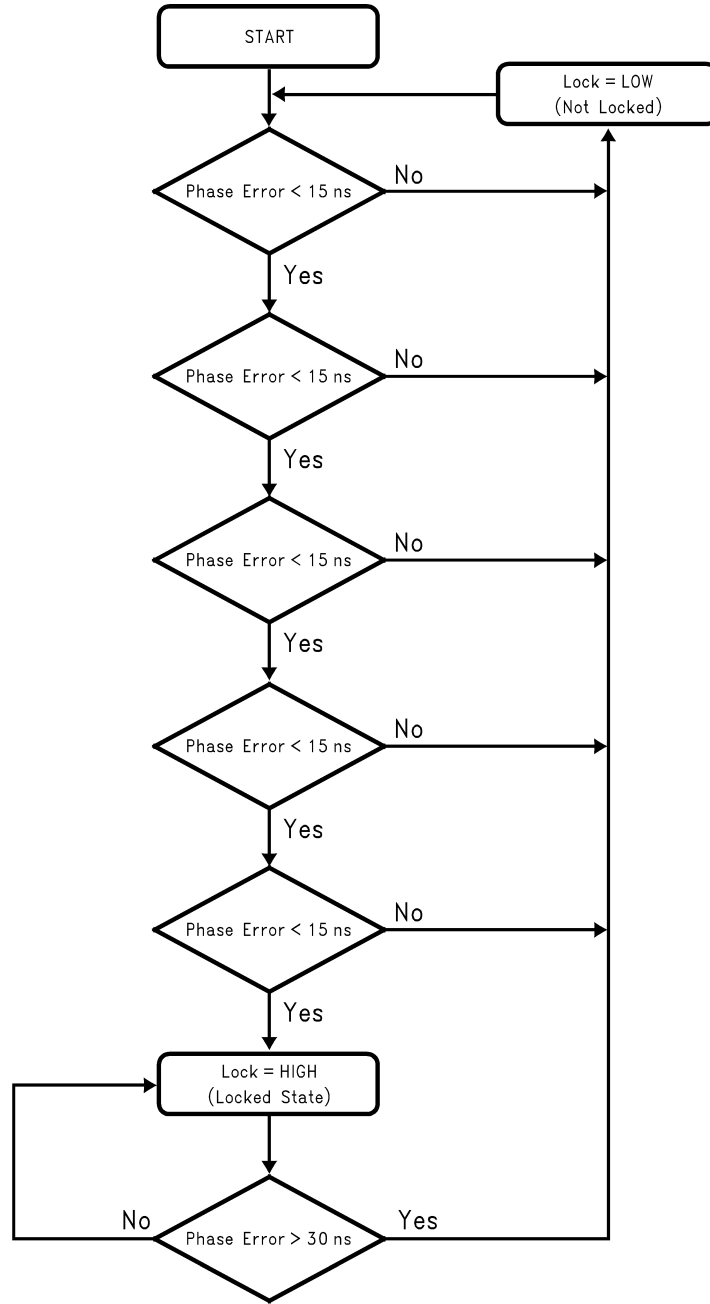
START

Lock = LOW
(Not Locked)

Phase Error < 15 ns
No
Yes

Phase Error < 15 ns
No
Yes

Phase Error < 15 ns
No
Yes

Phase Error < 15 ns
No
Yes

Phase Error < 15 ns
No
Yes

Lock = HIGH
(Locked State)

No
Phase Error > 30 ns
Yes